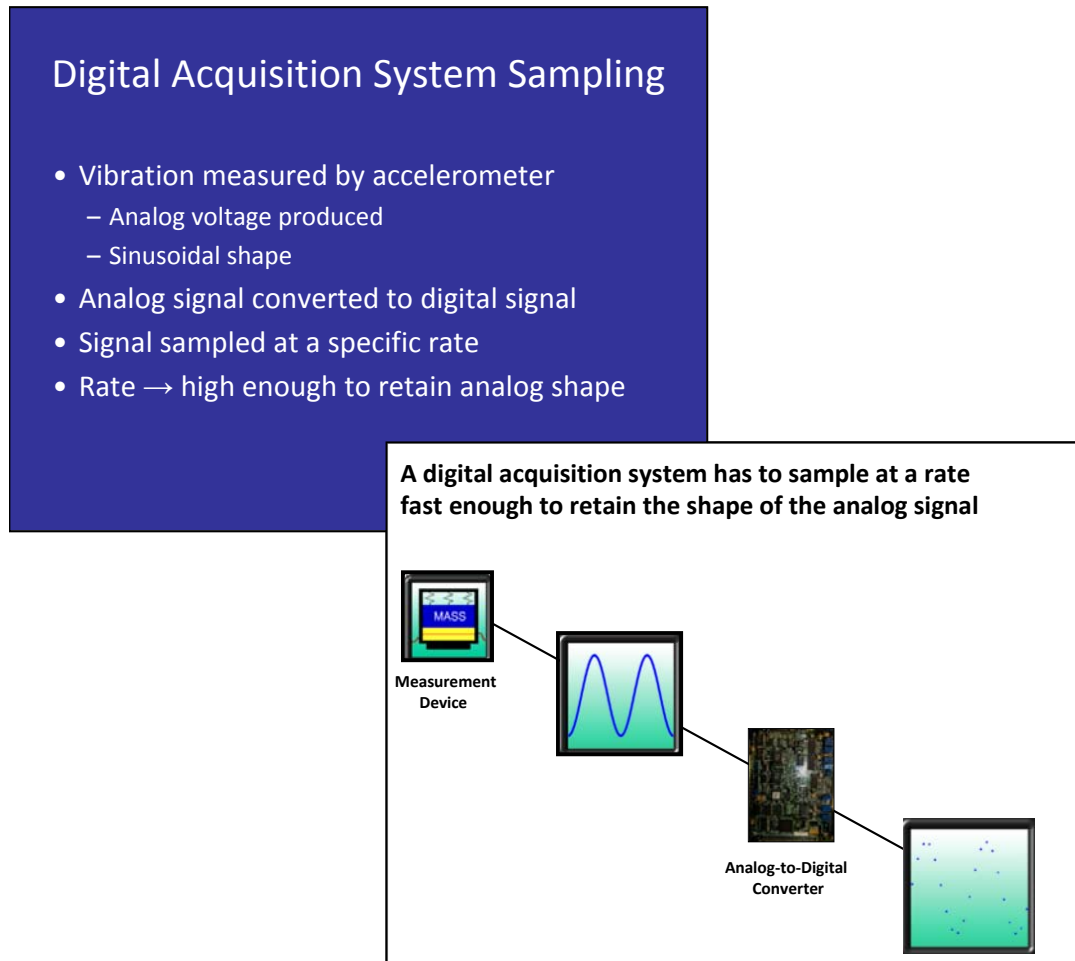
Digital Acquisition System Sampling

• Vibration measured by accelerometer
– Analog voltage produced
– Sinusoidal shape
• Analog signal converted to digital signal
• Signal sampled at a specific rate
• Rate → high enough to retain analog shape

A digital acquisition system has to sample at a rate fast enough to retain the shape of the analog signal

MASS

Measurement Device

Analog-to-Digital Converter